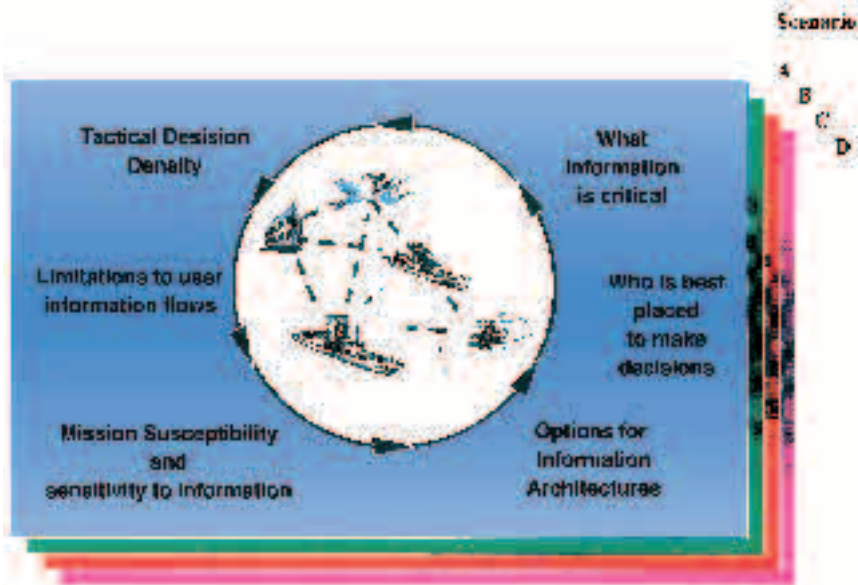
Scenario

A
B
C
D

Tactical Desision Density

What information is critical

Limitations to user information flows

Who is best placed to make decisions

Mission Susceptibility and sensitivity to information

Options for Information Architectures